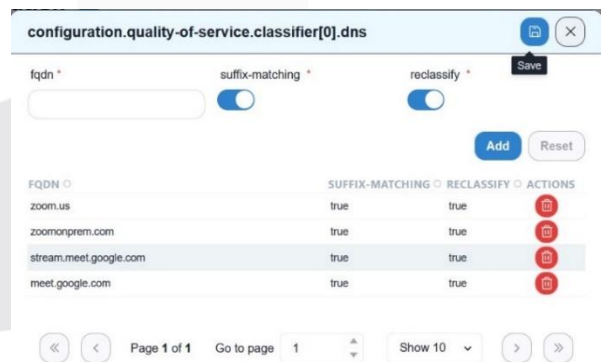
configuration.quality-of-service.classifier[0].dns

Save

fqdn *

suffix-matching *

reclassify *

Add

Reset

| FQDN | SUFFIX-MATCHING | RECLASSIFY | ACTIONS |
|---|---|---|---|
| zoom.us | true | true | |
| zoomonprem.com | true | true | |
| stream.meet.google.com | true | true | |
| meet.google.com | true | true | |

« ‹ Page **1** of **1** Go to page 1 Show 10 › »